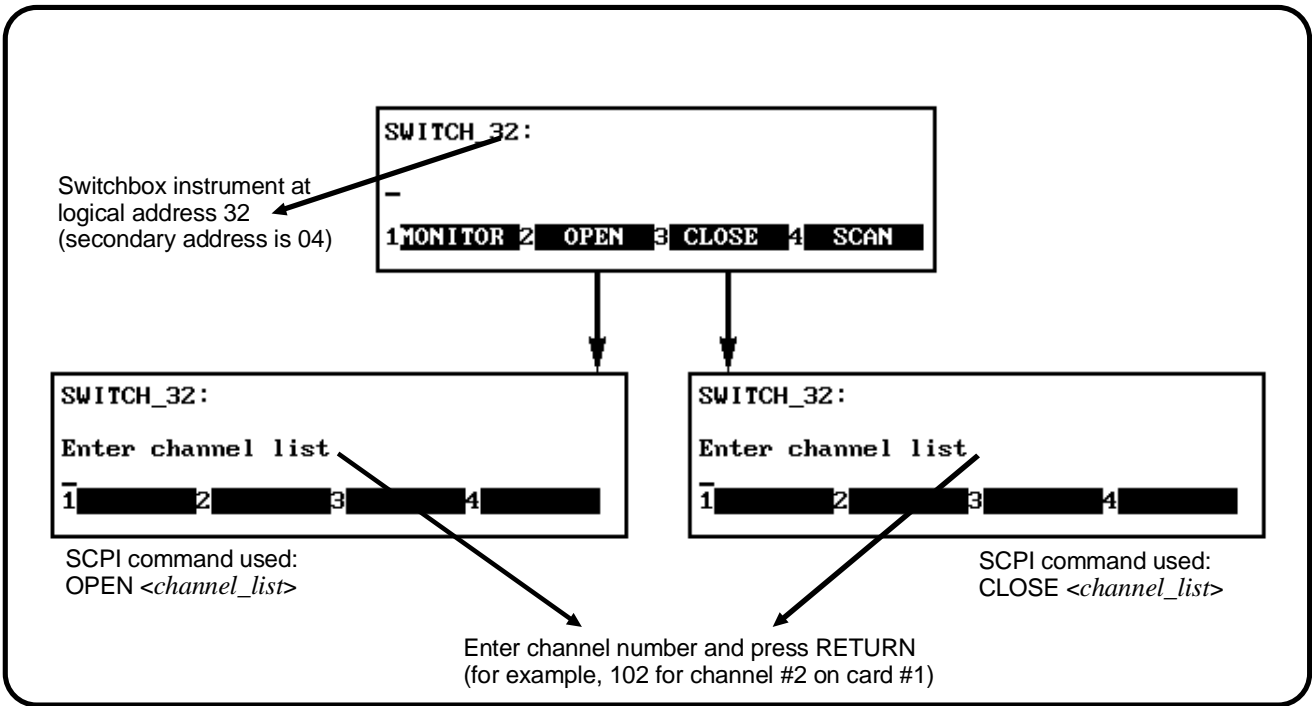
SWITCH_32:

_

1 MONITOR 2 OPEN 3 CLOSE 4 SCAN

Switchbox instrument at logical address 32 (secondary address is 04)

SWITCH_32:

Enter channel list

_

1 2 3 4

SWITCH_32:

Enter channel list

_

1 2 3 4

SCPI command used: OPEN <*channel_list*>

SCPI command used: CLOSE <*channel_list*>

Enter channel number and press RETURN (for example, 102 for channel #2 on card #1)